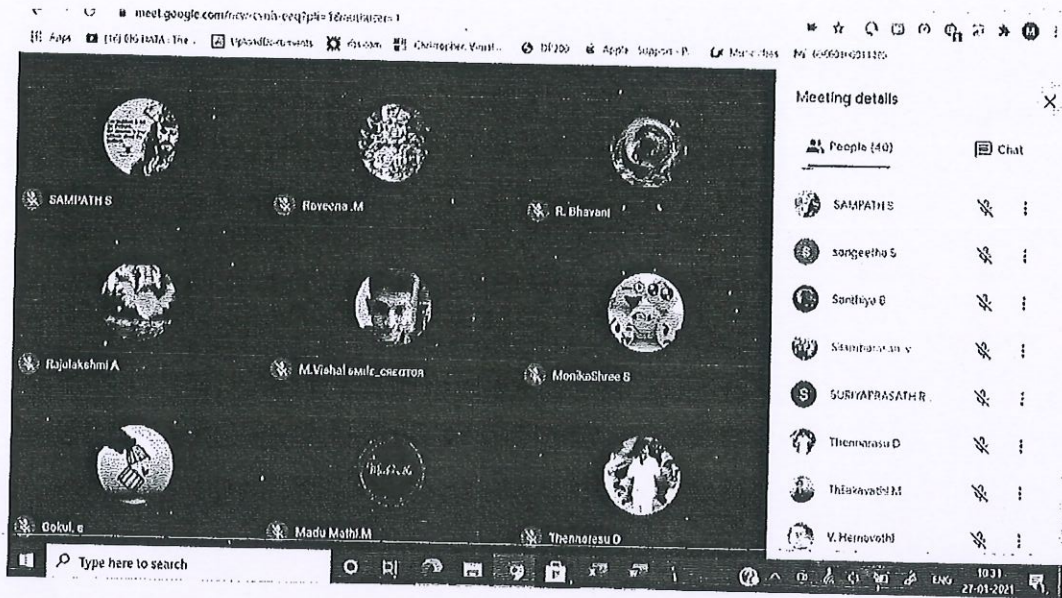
meet.google.com/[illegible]

Apps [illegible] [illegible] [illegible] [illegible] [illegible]

SAMPATH S

Raveena.M

R. Bhavani

Rajalakshmi A

M.Vishal smile_creator

MonikaShree S

Gokul. s

Madu Mathi.M

Thennarasu D

Meeting details

People (40)

Chat

SAMPATH S

sangeetha S

Santhiya B

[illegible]

SURYAPRASATH R

Thennarasu D

Thilakavathi M

V. Hemavathi

Type here to search

ENG

10:31

27-01-2021